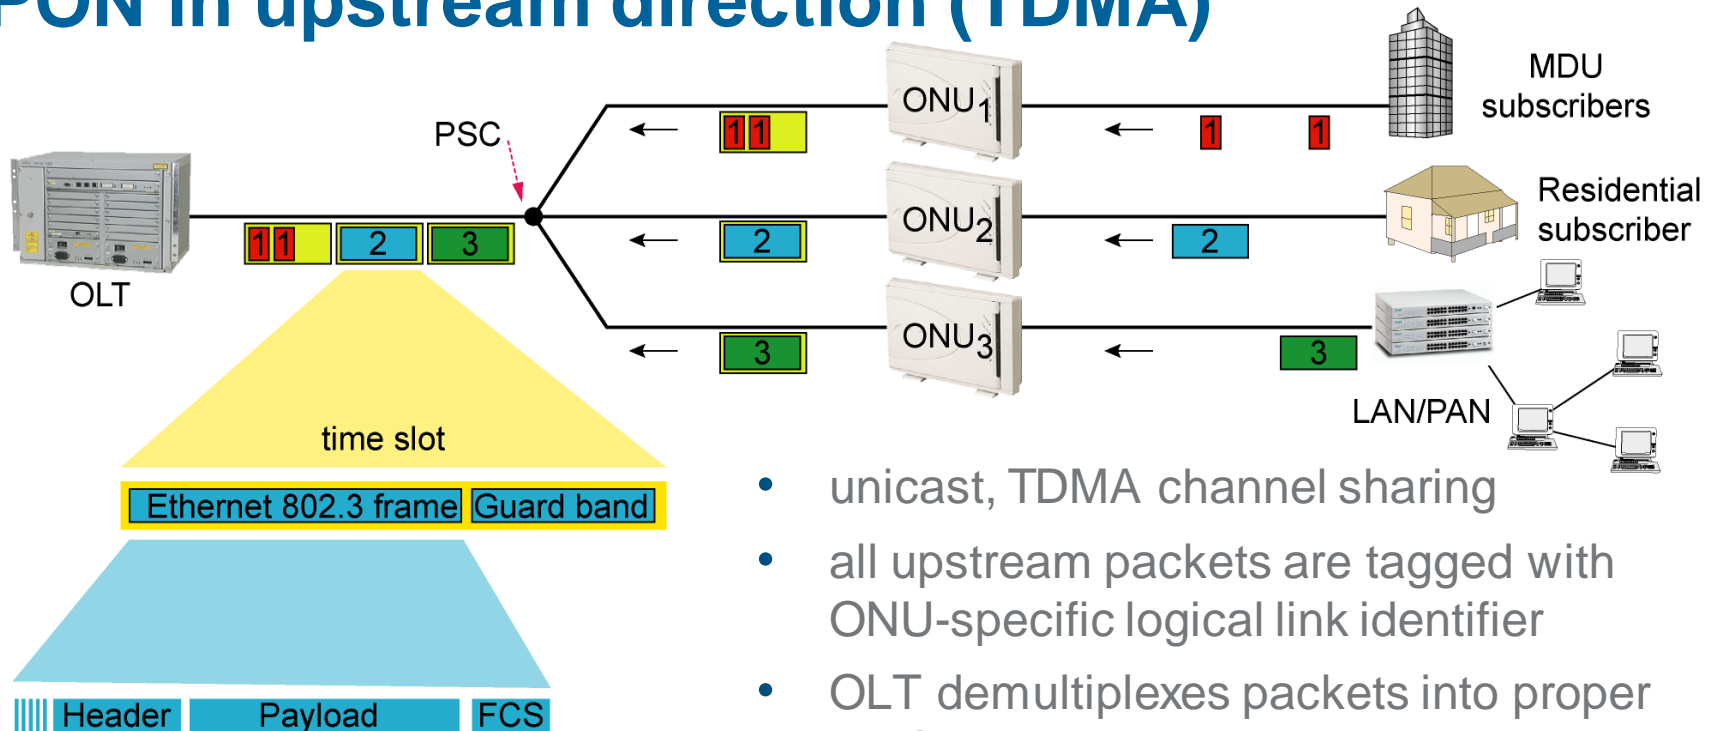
PON in upstream direction (TDMA)

MDU subscribers

Residential subscriber

PSC

OLT

ONU$_1$

ONU$_2$

ONU$_3$

1 1

2

3

1 1

2

3

1

1

2

3

LAN/PAN

time slot

Ethernet 802.3 frame | Guard band

Header | Payload | FCS

• unicast, TDMA channel sharing

• all upstream packets are tagged with ONU-specific logical link identifier

• OLT demultiplexes packets into proper